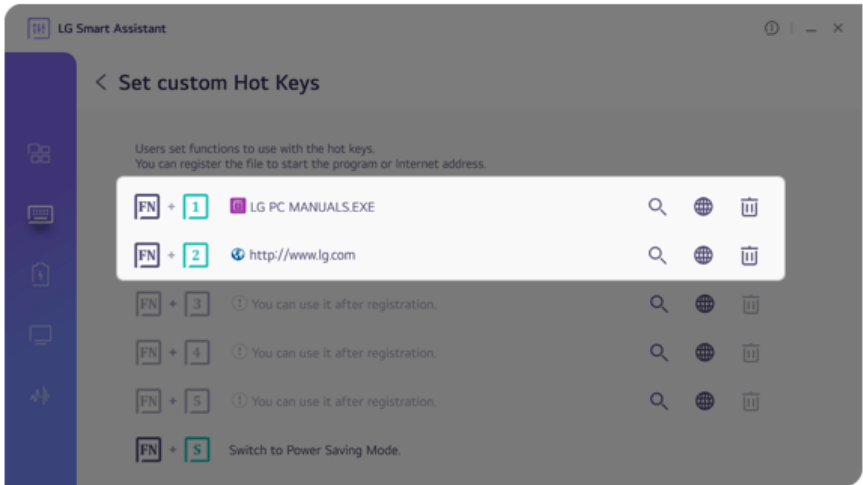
LG Smart Assistant

< Set custom Hot Keys

Users set functions to use with the hot keys.
You can register the file to start the program or Internet address.

FN + 1 LG PC MANUALS.EXE

FN + 2 http://www.lg.com

FN + 3 You can use it after registration.

FN + 4 You can use it after registration.

FN + 5 You can use it after registration.

FN + S Switch to Power Saving Mode.